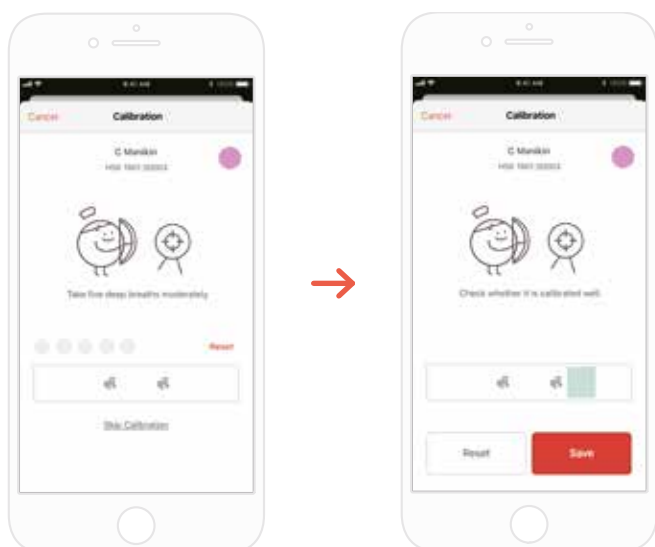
9:41 AM

Cancel

Calibration

C Manikin

HW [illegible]

Take five deep breaths moderately.

Reset

Skip Calibration

9:41 AM

Cancel

Calibration

C Manikin

HW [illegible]

Check whether it is calibrated well.

Reset

Save